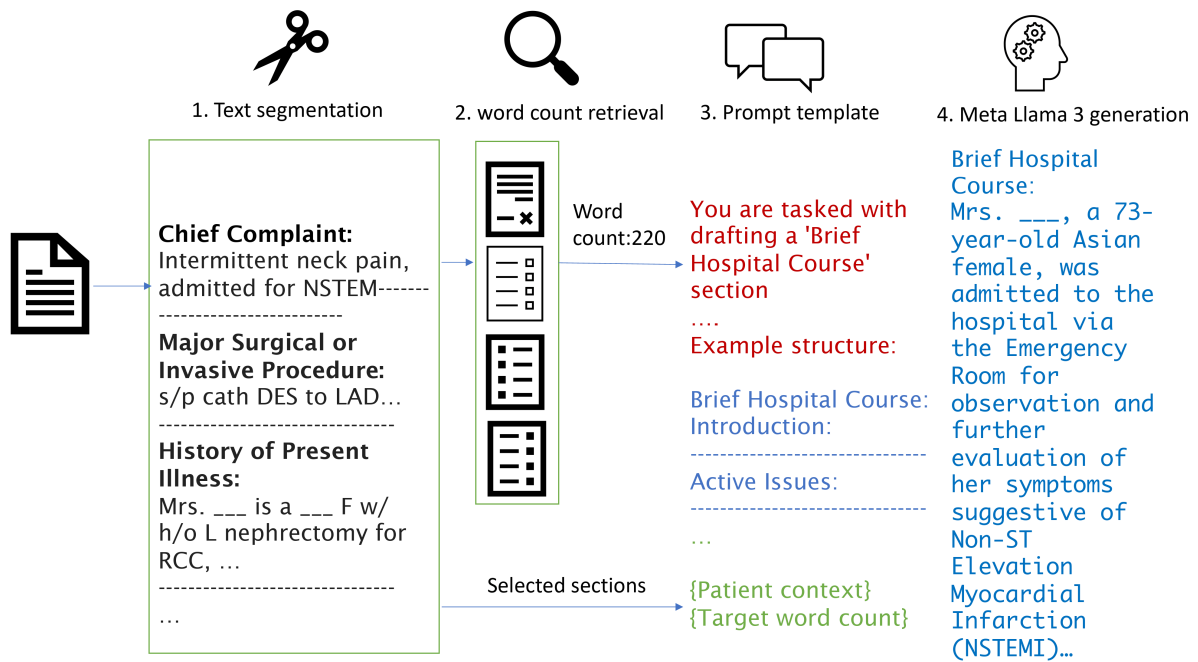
1. Text segmentation

2. word count retrieval

3. Prompt template

4. Meta Llama 3 generation

**Chief Complaint:**
Intermittent neck pain, admitted for NSTEM-------
-------------------------

**Major Surgical or Invasive Procedure:**
s/p cath DES to LAD…
-------------------------------

**History of Present Illness:**
Mrs. ___ is a ___ F w/ h/o L nephrectomy for RCC, …
--------------------------------
…

Word count:220

Selected sections

You are tasked with drafting a 'Brief Hospital Course' section
….
Example structure:

Brief Hospital Course:
Introduction:
-------------------------------
Active Issues:
-------------------------------
…

{Patient context}
{Target word count}

Brief Hospital Course:
Mrs. ___, a 73-year-old Asian female, was admitted to the hospital via the Emergency Room for observation and further evaluation of her symptoms suggestive of Non-ST Elevation Myocardial Infarction (NSTEMI)…